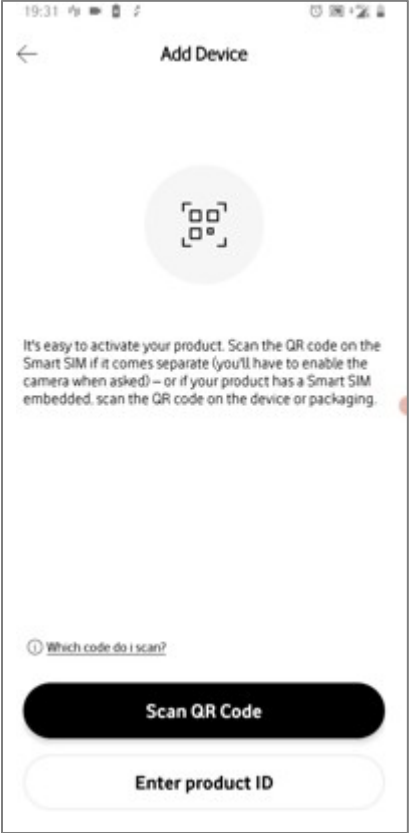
19:31

Add Device

It's easy to activate your product. Scan the QR code on the Smart SIM if it comes separate (you'll have to enable the camera when asked) – or if your product has a Smart SIM embedded, scan the QR code on the device or packaging.

Which code do i scan?

Scan QR Code

Enter product ID